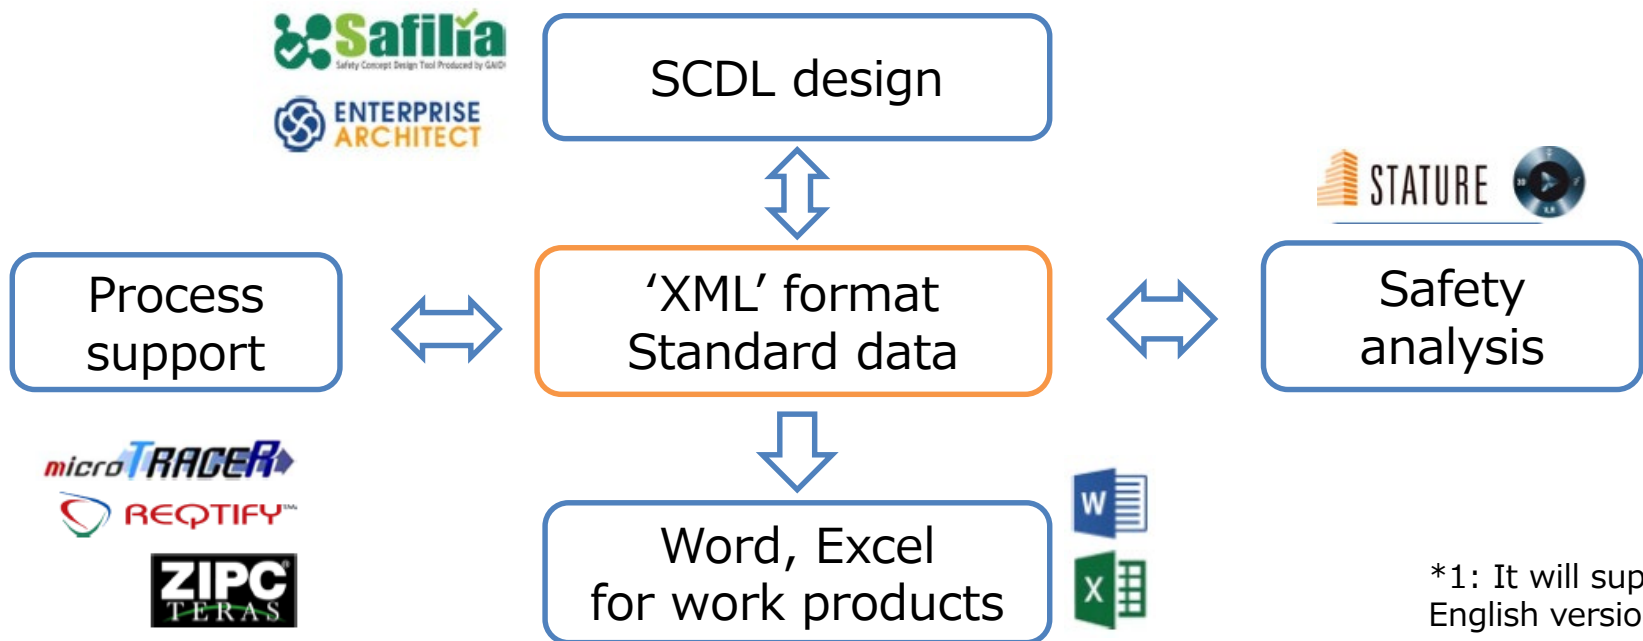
Safilia
Safety Concept Design Tool Produced by GAIO

ENTERPRISE ARCHITECT

SCDL design

STATURE

Process support

'XML' format Standard data

Safety analysis

microTRACER

REQTIFY™

ZIPC TERAS

Word, Excel for work products

W

X

*1: It will sup
English versio